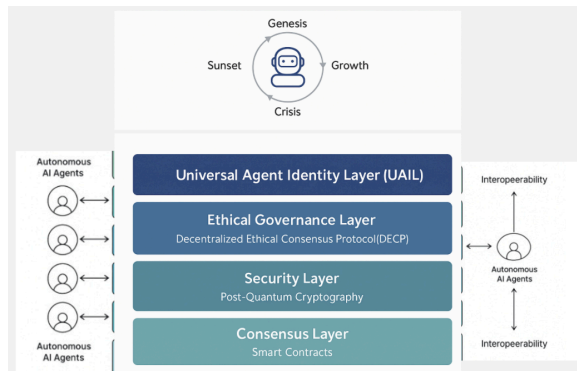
Genesis
Sunset
Growth
Crisis

Autonomous AI Agents

Universal Agent Identity Layer (UAIL)

Ethical Governance Layer
Decentralized Ethical Consensus Protocol(DECP)

Security Layer
Post-Quantum Cryptography

Consensus Layer
Smart Contracts

Autonomous AI Agents

Interopeerability

Autonomous AI Agents

Interopeerability